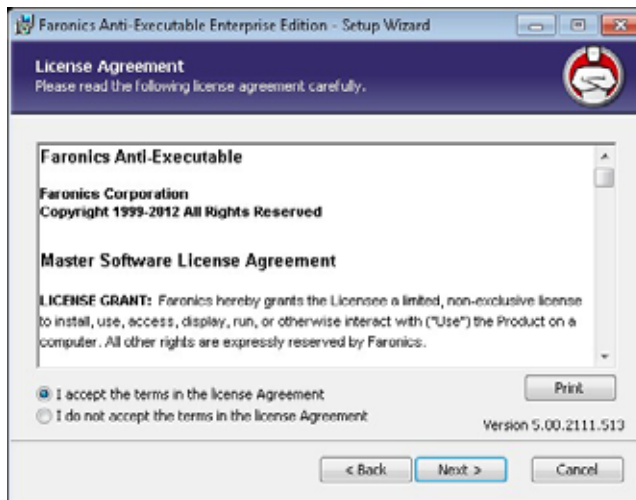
Faronics Anti-Executable Enterprise Edition - Setup Wizard

License Agreement
Please read the following license agreement carefully.

Faronics Anti-Executable

Faronics Corporation
Copyright 1999-2012 All Rights Reserved

Master Software License Agreement

LICENSE GRANT: Faronics hereby grants the Licensee a limited, non-exclusive license to install, use, access, display, run, or otherwise interact with ("Use") the Product on a computer. All other rights are expressly reserved by Faronics.

I accept the terms in the license Agreement
I do not accept the terms in the license Agreement

Print

Version 5.00.2111.513

< Back
Next >
Cancel